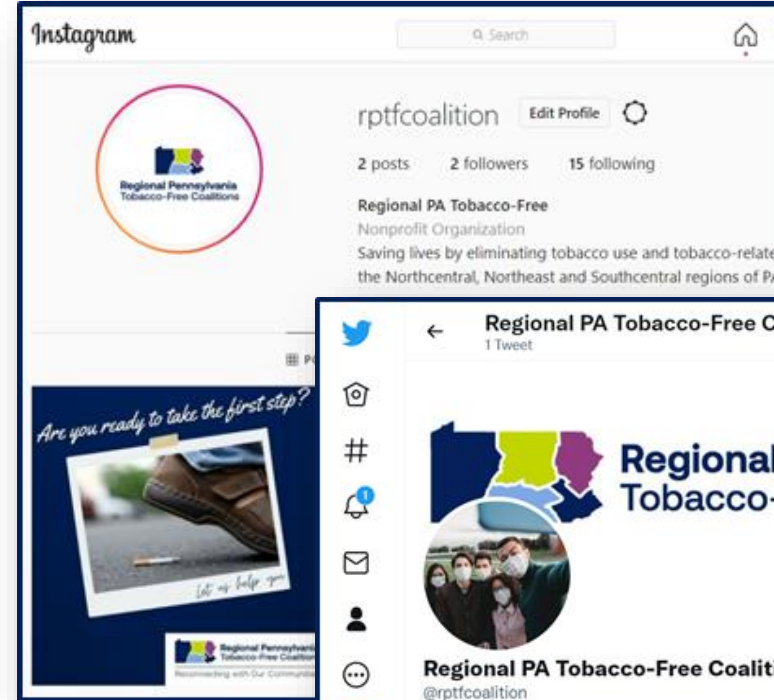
Instagram

Search

Regional Pennsylvania Tobacco-Free Coalitions

rptfcoalition Edit Profile

2 posts 2 followers 15 following

Regional PA Tobacco-Free

Nonprofit Organization

Saving lives by eliminating tobacco use and tobacco-relate the Northcentral, Northeast and Southcentral regions of PA

Are you ready to take the first step?

let us help you

Regional Pennsylvania Tobacco-Free Coalitions

Reconnecting with Our Communit

Regional PA Tobacco-Free C

1 Tweet

1

Regional Tobacco-

Regional PA Tobacco-Free Coaliti

@rptfcoalition